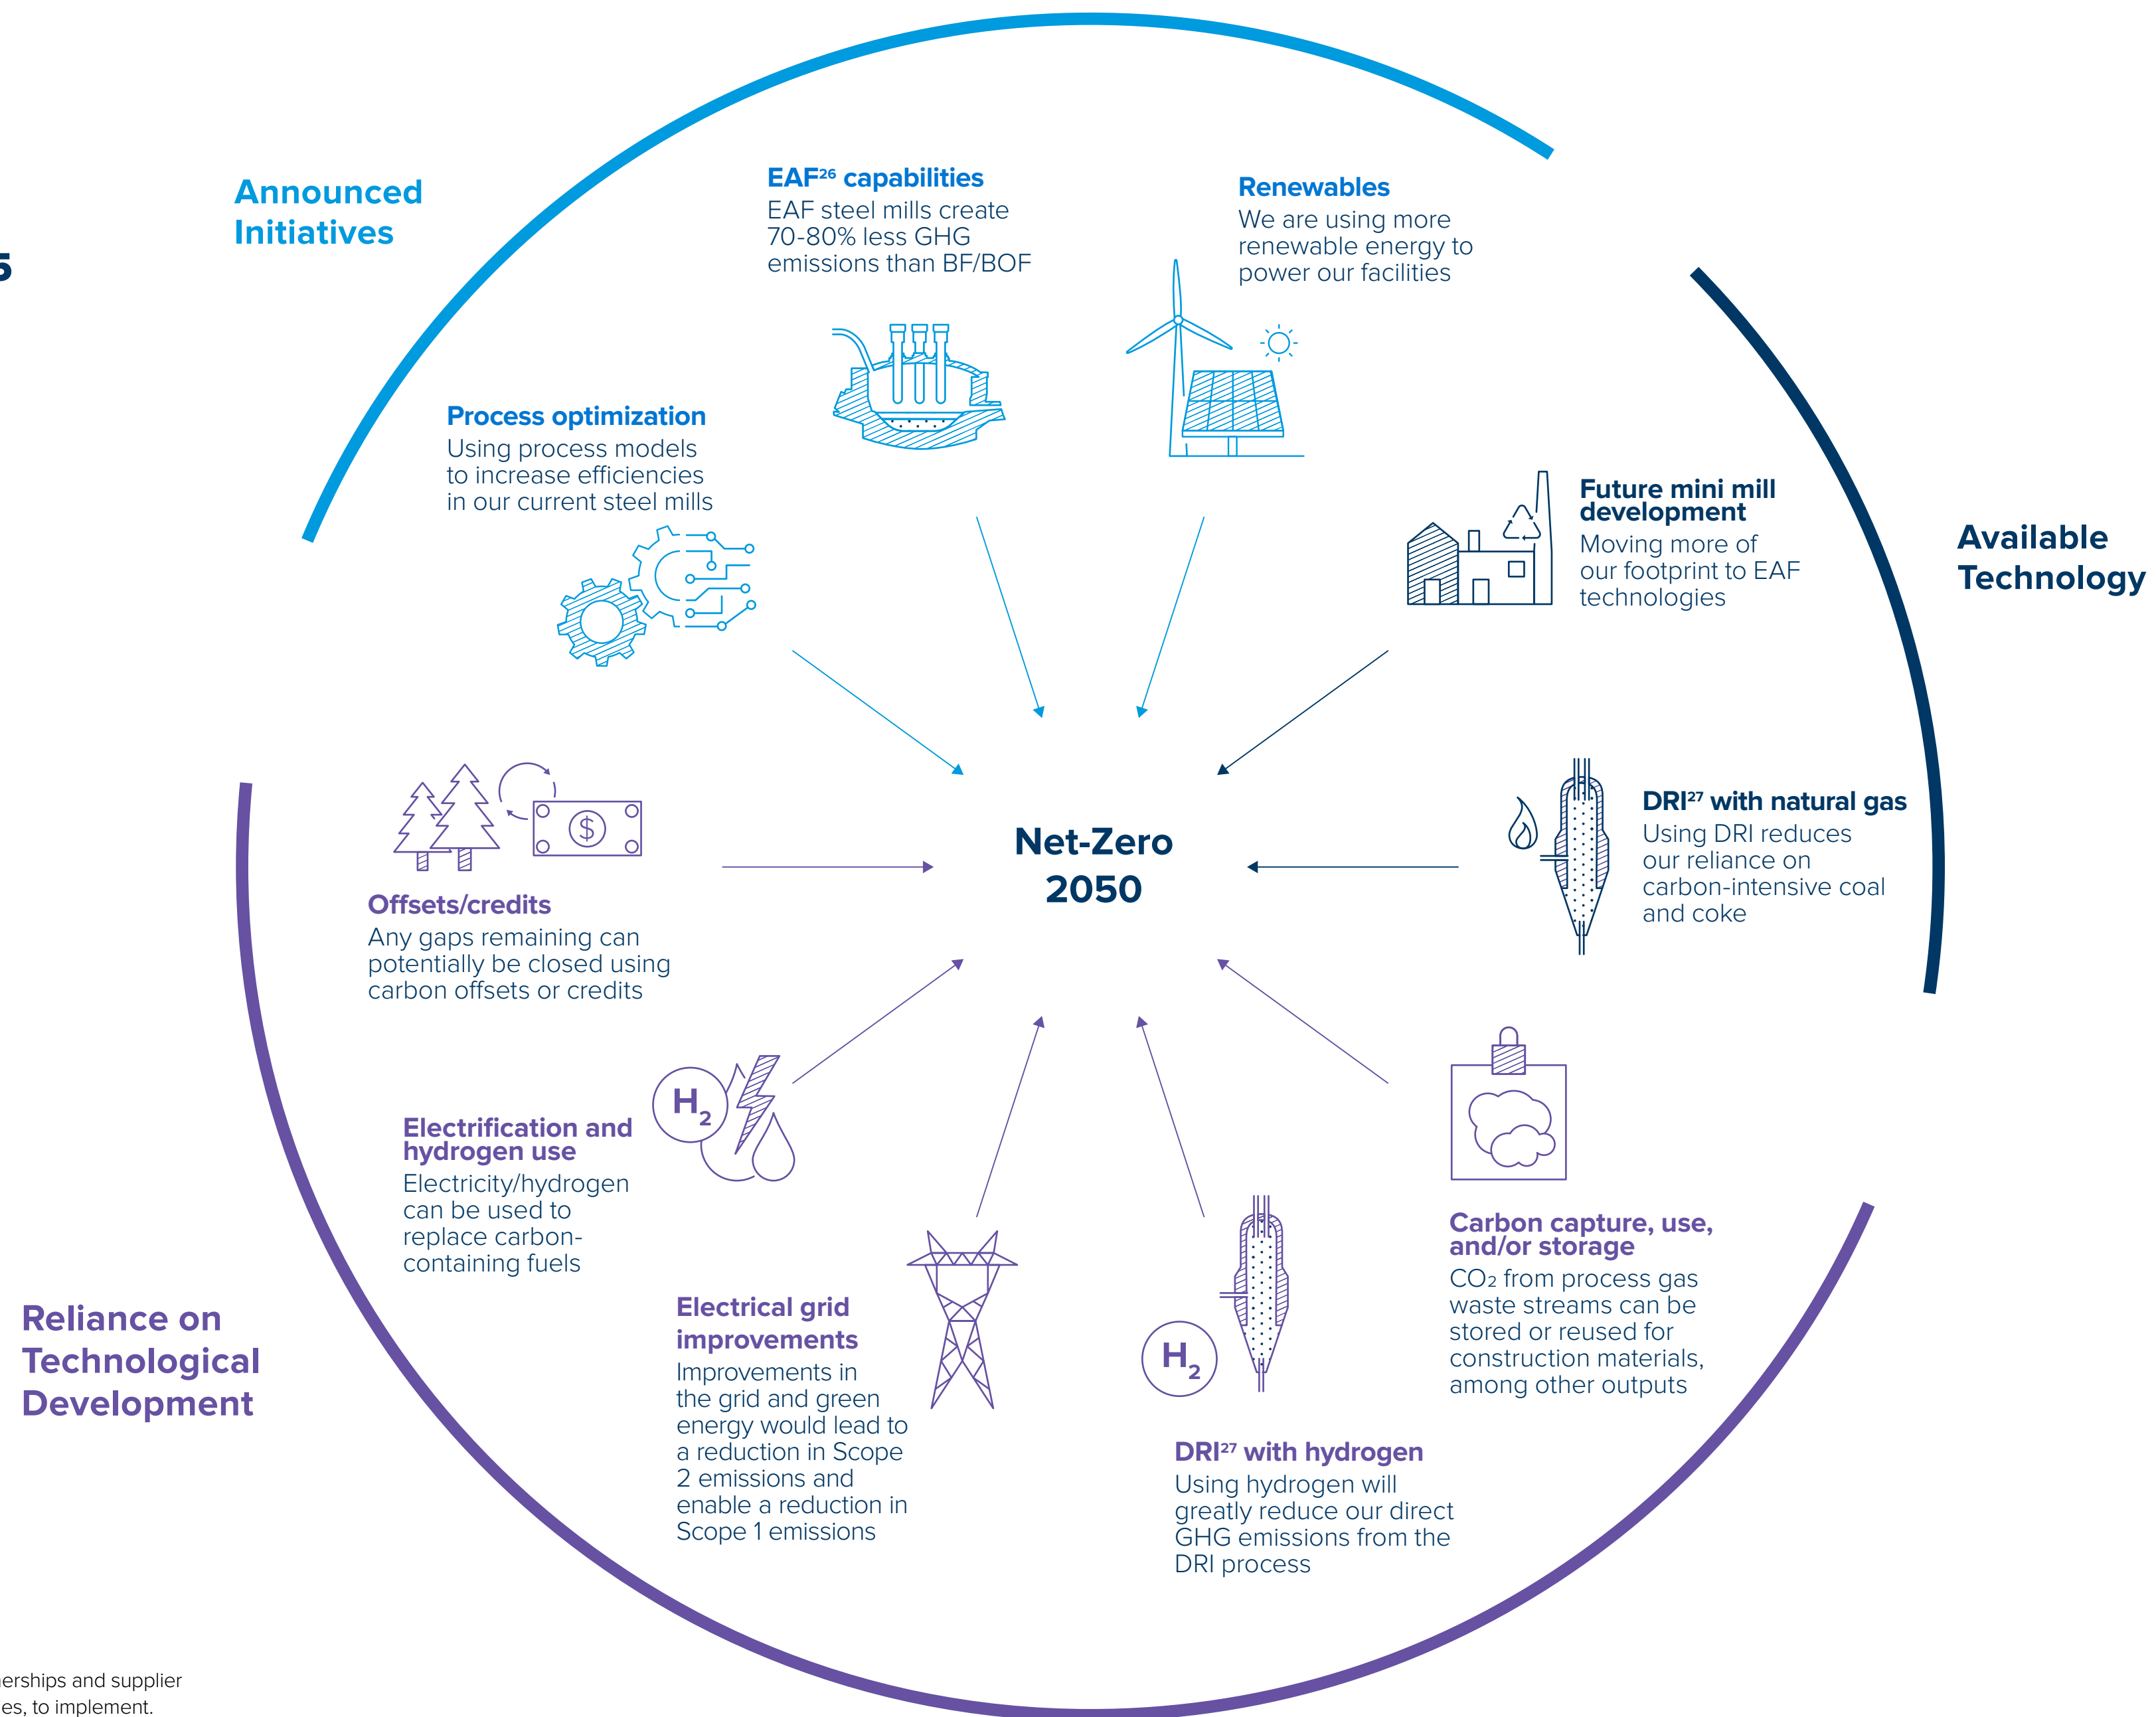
Announced Initiatives

5

EAF$^{26}$ capabilities
EAF steel mills create 70-80% less GHG emissions than BF/BOF

Renewables
We are using more renewable energy to power our facilities

Process optimization
Using process models to increase efficiencies in our current steel mills

Future mini mill development
Moving more of our footprint to EAF technologies

Available Technology

Net-Zero 2050

DRI$^{27}$ with natural gas
Using DRI reduces our reliance on carbon-intensive coal and coke

$

Offsets/credits
Any gaps remaining can potentially be closed using carbon offsets or credits

$H_2$

Electrification and hydrogen use
Electricity/hydrogen can be used to replace carbon-containing fuels

Electrical grid improvements
Improvements in the grid and green energy would lead to a reduction in Scope 2 emissions and enable a reduction in Scope 1 emissions

$H_2$

DRI$^{27}$ with hydrogen
Using hydrogen will greatly reduce our direct GHG emissions from the DRI process

Carbon capture, use, and/or storage
$CO_2$ from process gas waste streams can be stored or reused for construction materials, among other outputs

Reliance on Technological Development

erships and supplier
es, to implement.